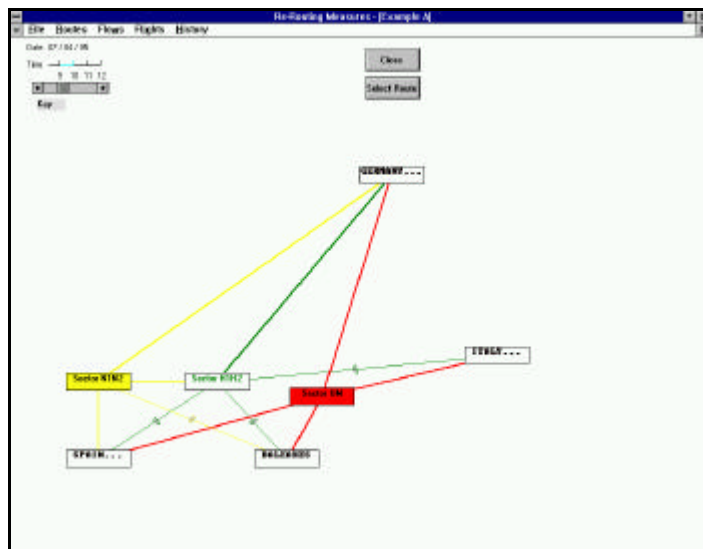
Re-Routing Measures - [Example A]

File Routes Flows Flights History

Date 07 / 04 / 95

Time

9 10 11 12

Key

Close

Select Route

GERMANY...

ITALY...

Sector NTM2

Sector NTR2

Sector DM

SPAIN...

BALEARES